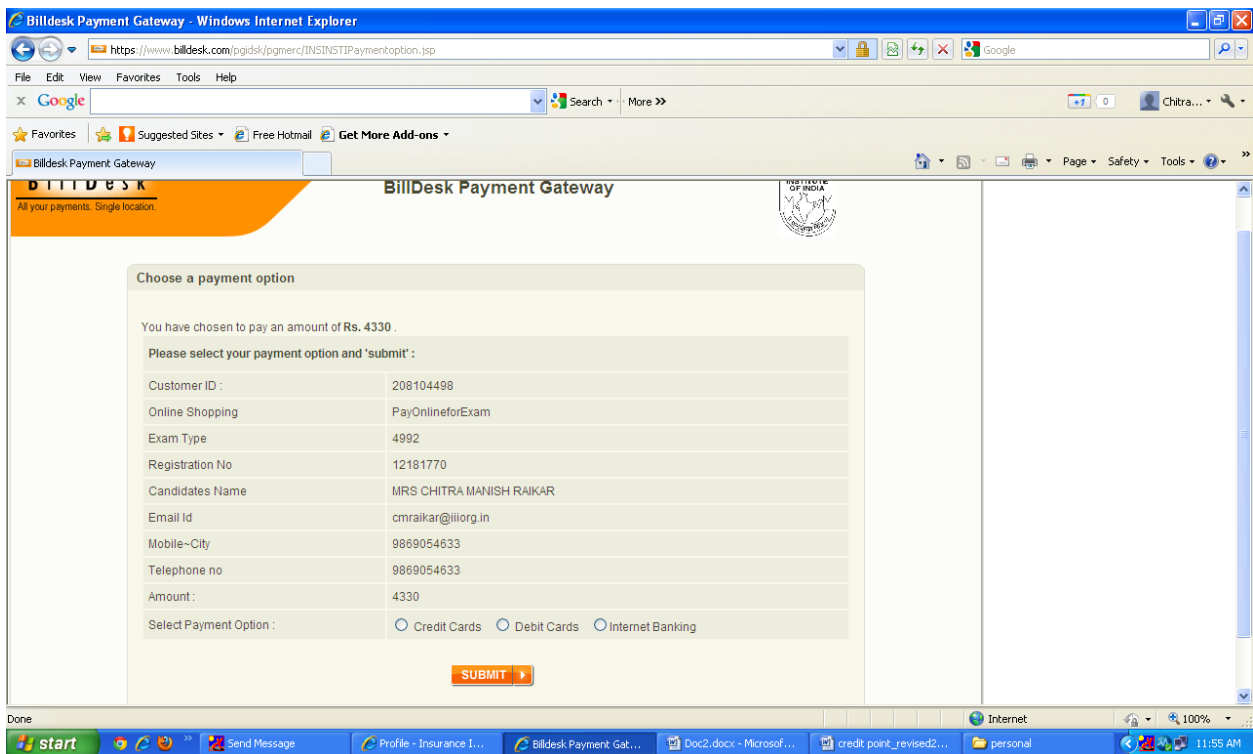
Billdesk Payment Gateway - Windows Internet Explorer

https://www.billdesk.com/pgidsk/pgmerc/INSINSTIPaymentoption.jsp

Google

File Edit View Favorites Tools Help

Google

Search · More »

+1 0 Chitra...

Favorites Suggested Sites Free Hotmail Get More Add-ons

Billdesk Payment Gateway

Page Safety Tools

BillDesk
All your payments. Single location.

BillDesk Payment Gateway

INSTITUTE OF INDIA

Choose a payment option

You have chosen to pay an amount of Rs. 4330 .

| Please select your payment option and 'submit' : | |
|---|---|
| Customer ID : | 208104498 |
| Online Shopping | PayOnlineforExam |
| Exam Type | 4992 |
| Registration No | 12181770 |
| Candidates Name | MRS CHITRA MANISH RAIKAR |
| Email Id | cmraikar@iiiorg.in |
| Mobile~City | 9869054633 |
| Telephone no | 9869054633 |
| Amount : | 4330 |
| Select Payment Option : | Credit Cards Debit Cards Internet Banking |

SUBMIT

Done

Internet

100%

start

Send Message

Profile - Insurance I...

Billdesk Payment Gat...

Doc2.docx - Microsof...

credit point_revised2...

personal

11:55 AM